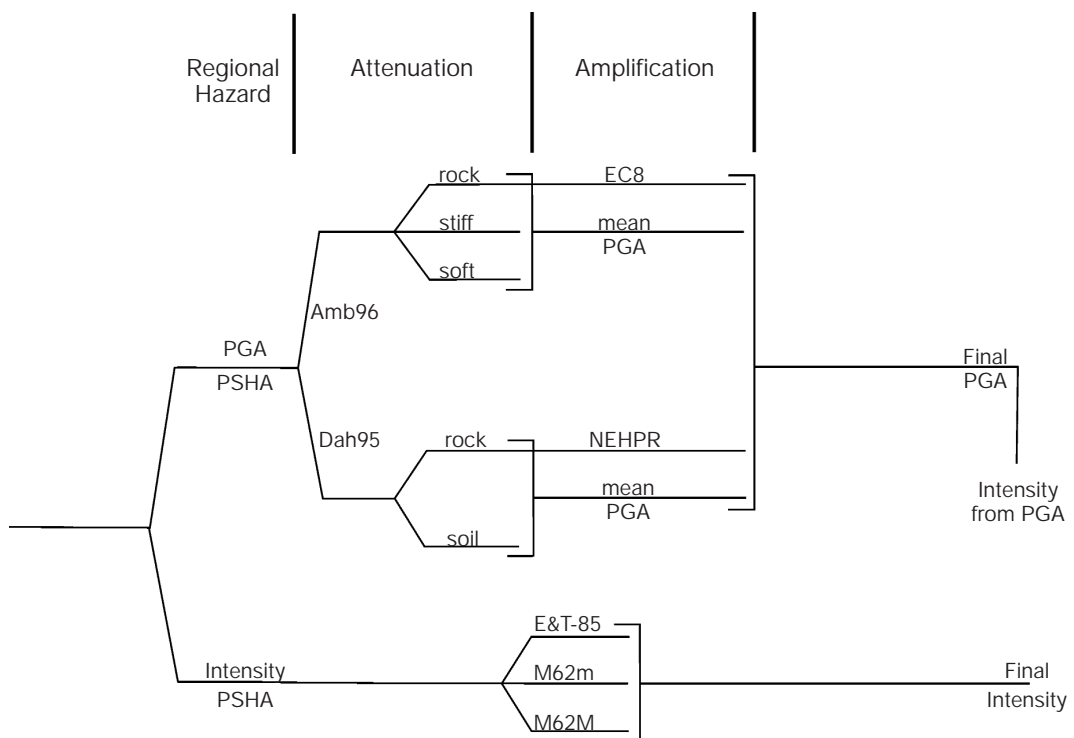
Regional Hazard

Attenuation

Amplification

rock

stiff

soft

EC8

mean PGA

Amb96

PGA

PSHA

Final PGA

Dah95

rock

soil

NEHPR

mean PGA

Intensity from PGA

E&T-85

M62m

M62M

Intensity

PSHA

Final Intensity